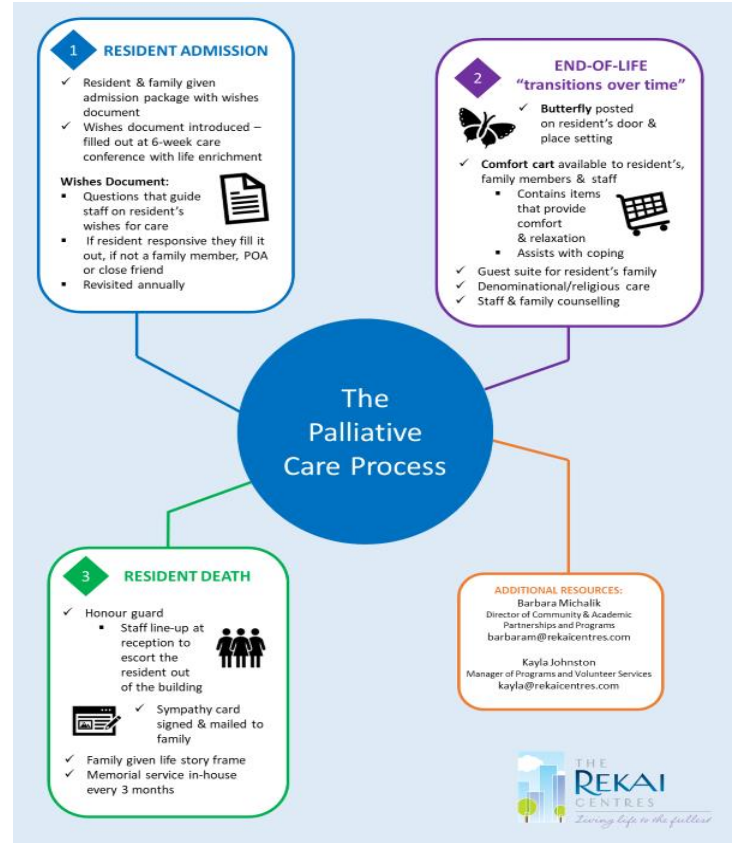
1 RESIDENT ADMISSION

✓ Resident & family given admission package with wishes document
✓ Wishes document introduced – filled out at 6-week care conference with life enrichment

Wishes Document:
▪ Questions that guide staff on resident's wishes for care
▪ If resident responsive they fill it out, if not a family member, POA or close friend
▪ Revisited annually

2 END-OF-LIFE
"transitions over time"

✓ Butterfly posted on resident's door & place setting
✓ Comfort cart available to resident's, family members & staff
▪ Contains items that provide comfort & relaxation
▪ Assists with coping
✓ Guest suite for resident's family
✓ Denominational/religious care
✓ Staff & family counselling

The Palliative Care Process

3 RESIDENT DEATH

✓ Honour guard
▪ Staff line-up at reception to escort the resident out of the building
✓ Sympathy card signed & mailed to family
✓ Family given life story frame
✓ Memorial service in-house every 3 months

ADDITIONAL RESOURCES:
Barbara Michalik
Director of Community & Academic Partnerships and Programs
barbaram@rekaicentres.com

Kayla Johnston
Manager of Programs and Volunteer Services
kayla@rekaicentres.com

THE REKAI CENTRES
Living life to the fullest